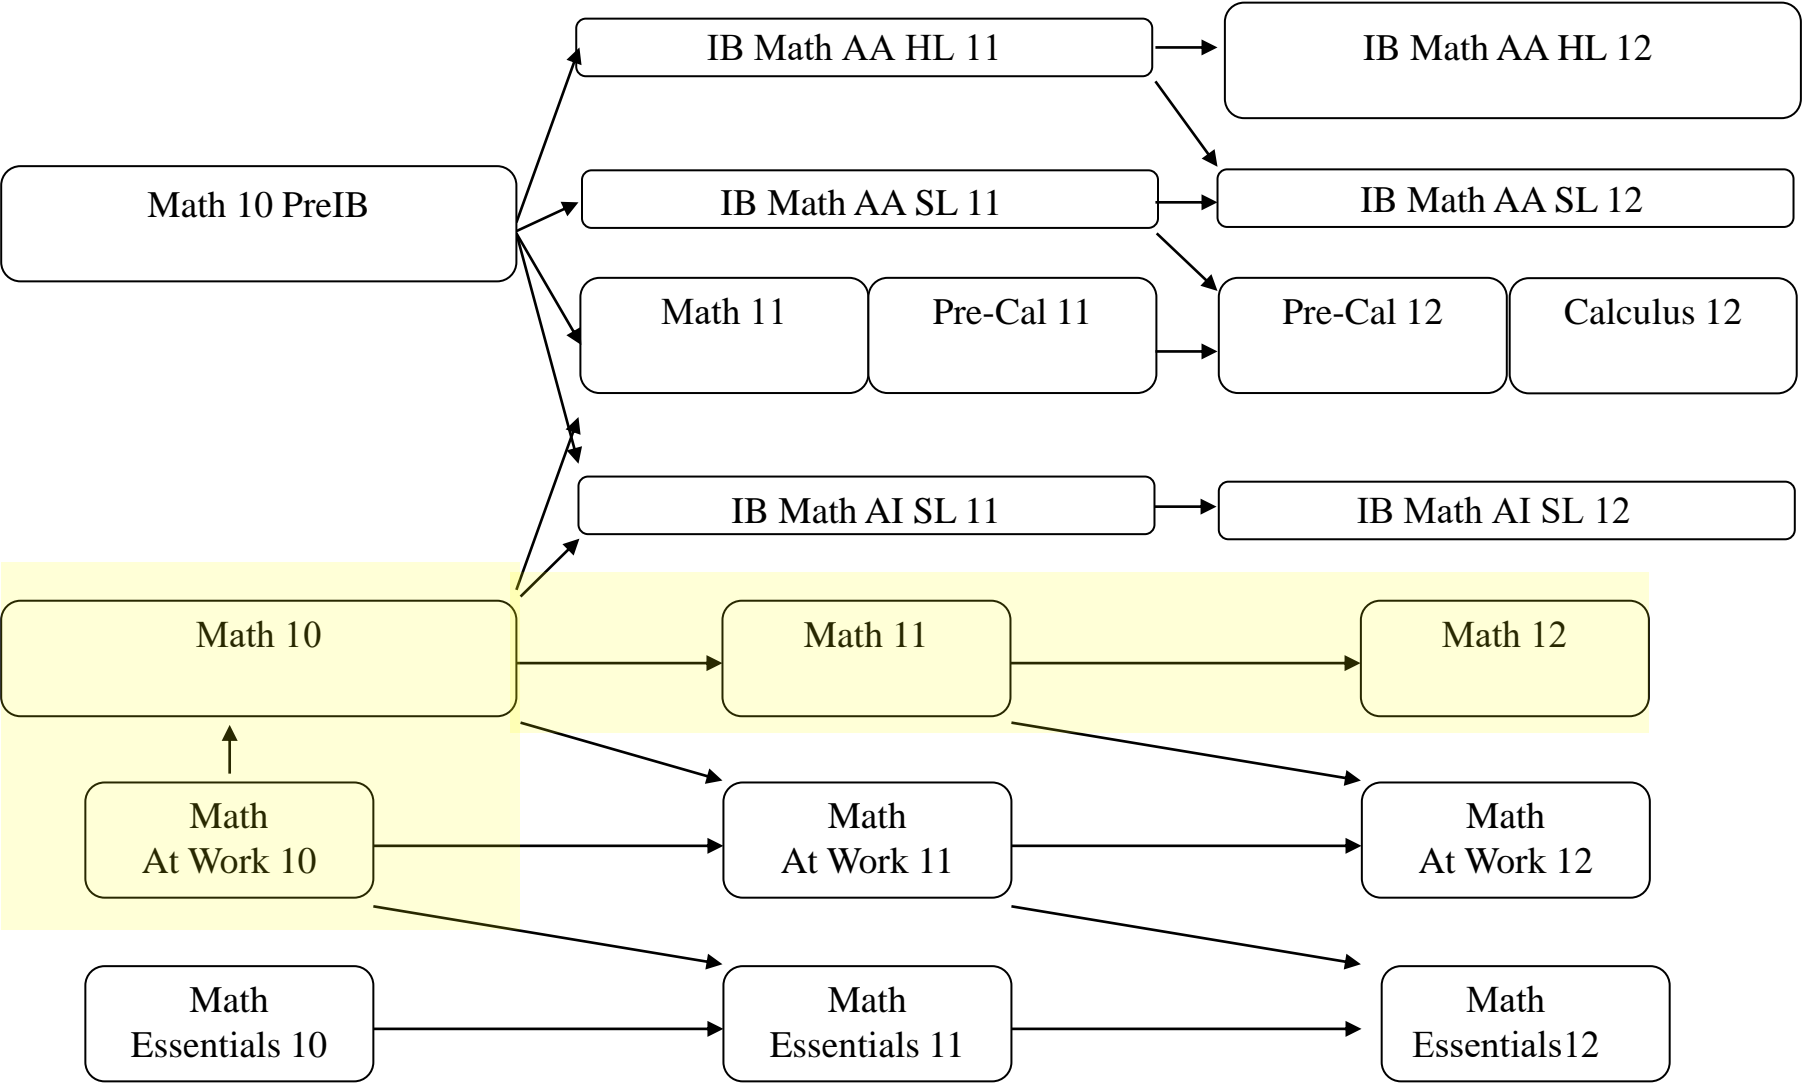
IB Math AA HL 11

IB Math AA HL 12

Math 10 PreIB

IB Math AA SL 11

IB Math AA SL 12

Math 11

Pre-Cal 11

Pre-Cal 12

Calculus 12

IB Math AI SL 11

IB Math AI SL 12

Math 10

Math 11

Math 12

Math At Work 10

Math At Work 11

Math At Work 12

Math Essentials 10

Math Essentials 11

Math Essentials12